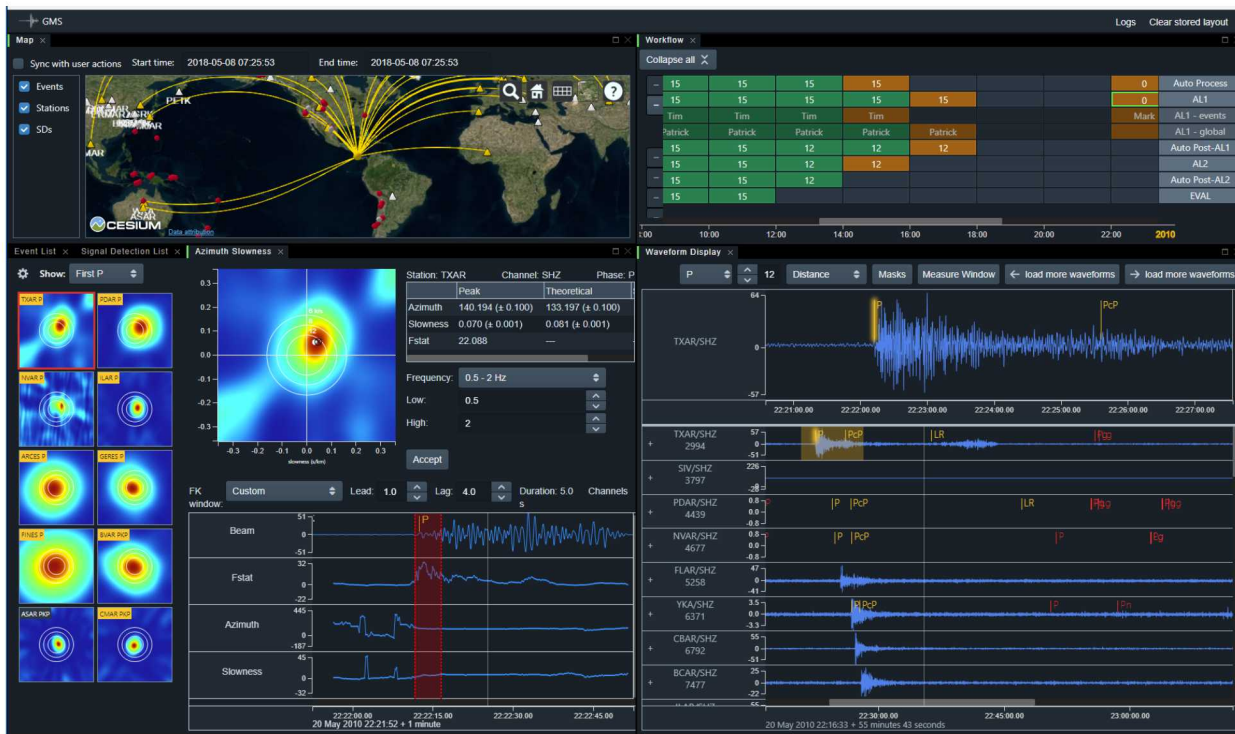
GMS

Logs Clear stored layout

Map

Sync with user actions Start time: 2018-05-08 07:25:53 End time: 2018-05-08 07:25:53

Events
Stations
SDs

PETK

MAR

CESIUM
Data attribution

Workflow

Collapse all

| 15 | 15 | 15 | 15 | | | | 0 | Auto Process |
|---|---|---|---|---|---|---|---|---|
| 15 | 15 | 15 | 15 | 15 | | | 0 | AL1 |
| Tim | Tim | Tim | Tim | | | | Mark | AL1 - events |
| Patrick | Patrick | Patrick | Patrick | Patrick | | | | AL1 - global |
| 15 | 15 | 12 | 12 | 12 | | | | Auto Post-AL1 |
| 15 | 15 | 12 | 12 | | | | | AL2 |
| 15 | 15 | 12 | | | | | | Auto Post-AL2 |
| 15 | 15 | | | | | | | EVAL |

:00 10:00 12:00 14:00 16:00 18:00 20:00 22:00 2010

Event List Signal Detection List Azimuth Slowness

Show: First P

TXAR P PDAR P NVAR P ILAR P ARCES P GERES P FINES P BVAR PKP ASAR PKP CMAR PKP

0.3 0.2 0.1 0.0 -0.1 -0.2 -0.3
-0.3 -0.2 -0.1 0 0.1 0.2 0.3
slowness (s/km)

Station: TXAR Channel: SHZ Phase: P

| | Peak | Theoretical |
|---|---|---|
| Azimuth | 140.194 (± 0.100) | 133.197 (± 0.100) |
| Slowness | 0.070 (± 0.001) | 0.081 (± 0.001) |
| Fstat | 22.088 | — |

Frequency: 0.5 - 2 Hz
Low: 0.5
High: 2

Accept

FK window: Custom Lead: 1.0 Lag: 4.0 Duration: 5.0 s Channels

Beam 51 0 -51
Fstat 32 0 -22
Azimuth 445 0 -187
Slowness 45 0 -32

P

22:22:00.00 22:22:15.00 22:22:30.00 22:22:45.00
20 May 2010 22:21:52 + 1 minute

Waveform Display

P 12 Distance Masks Measure Window ← load more waveforms → load more waveforms

TXAR/SHZ 64 0 -57
P PcP
22:21:00.00 22:22:00.00 22:23:00.00 22:24:00.00 22:25:00.00 22:26:00.00 22:27:00.00

TXAR/SHZ 2994 57 0 -51 P PcP LR Rgg
SIV/SHZ 3797 226 0 -28
PDAR/SHZ 4439 0.8 0.0 -0.8 P PcP LR Rgg Rgg
NVAR/SHZ 4677 0.8 0.0 -0.8 P PcP P Eg
FLAR/SHZ 5258 47 0 -41
YKA/SHZ 6371 3.5 0.0 -3.3 P PcP P Pn
CBAR/SHZ 6792 55 0 -51
BCAR/SHZ 7477 25 0 -22

22:30:00.00 22:45:00.00 23:00:00.00
20 May 2010 22:16:33 + 55 minutes 43 seconds